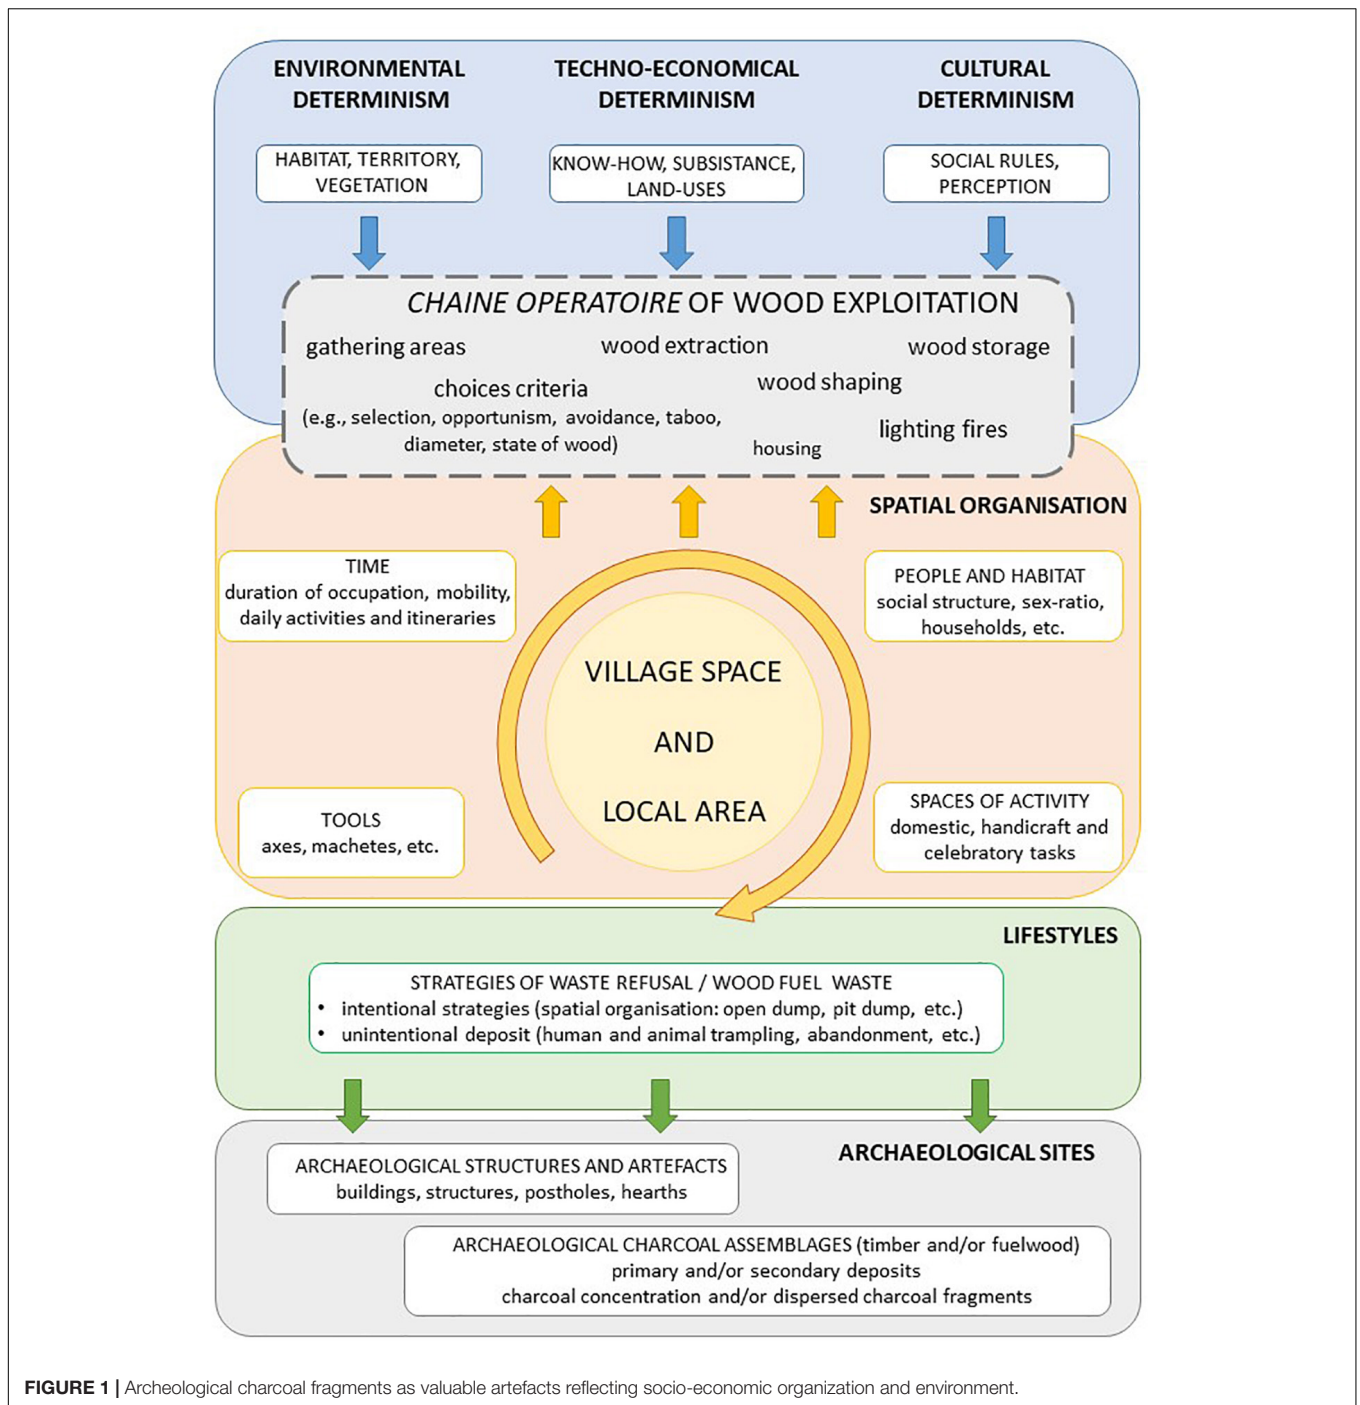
ENVIRONMENTAL DETERMINISM

TECHNO-ECONOMICAL DETERMINISM

CULTURAL DETERMINISM

HABITAT, TERRITORY, VEGETATION

KNOW-HOW, SUBSISTANCE, LAND-USES

SOCIAL RULES, PERCEPTION

*CHAINE OPERATOIRE* OF WOOD EXPLOITATION

gathering areas

wood extraction

wood storage

choices criteria
(e.g., selection, opportunism, avoidance, taboo, diameter, state of wood)

wood shaping

housing

lighting fires

SPATIAL ORGANISATION

TIME
duration of occupation, mobility, daily activities and itineraries

PEOPLE AND HABITAT
social structure, sex-ratio, households, etc.

VILLAGE SPACE

AND

LOCAL AREA

TOOLS
axes, machetes, etc.

SPACES OF ACTIVITY
domestic, handicraft and celebratory tasks

LIFESTYLES

STRATEGIES OF WASTE REFUSAL / WOOD FUEL WASTE
• intentional strategies (spatial organisation: open dump, pit dump, etc.)
• unintentional deposit (human and animal trampling, abandonment, etc.)

ARCHAEOLOGICAL SITES

ARCHAEOLOGICAL STRUCTURES AND ARTEFACTS
buildings, structures, postholes, hearths

ARCHAEOLOGICAL CHARCOAL ASSEMBLAGES (timber and/or fuelwood)
primary and/or secondary deposits
charcoal concentration and/or dispersed charcoal fragments

FIGURE 1 | Archeological charcoal fragments as valuable artefacts reflecting socio-economic organization and environment.